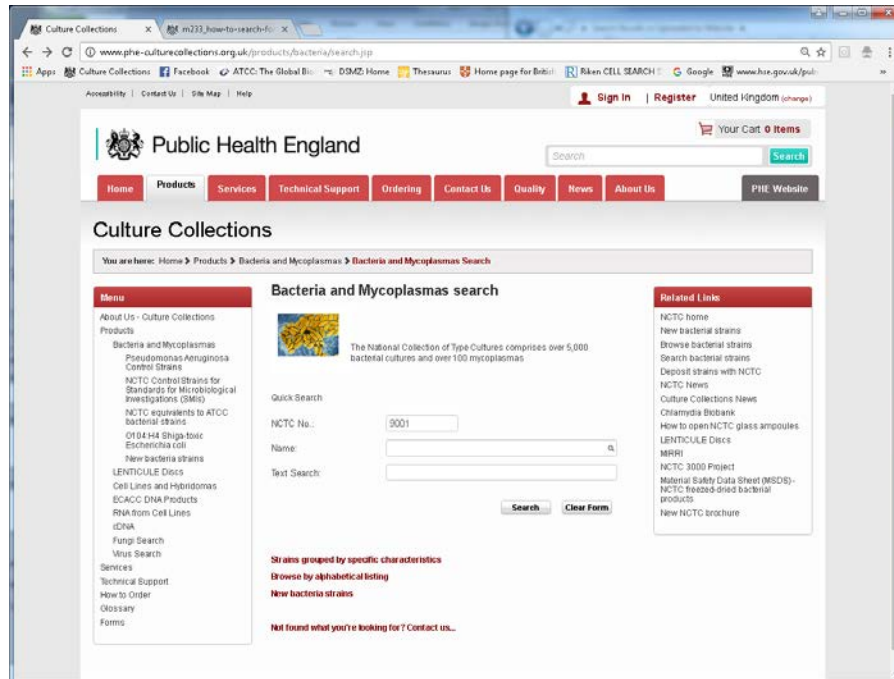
Culture Collections × m233_how-to-search-fo ×

www.phe-culturecollections.org.uk/products/bacteria/search.jsp

Apps Culture Collections Facebook ATCC: The Global Bio DSMZ Home Thesaurus Home page for Britis Riken CELL SEARCH G Google www.hse.gov.uk/pub »

Accessibility | Contact Us | Site Map | Help

Sign In | Register United Kingdom (change)

Your Cart 0 Items

Public Health England

Search Search

Home Products Services Technical Support Ordering Contact Us Quality News About Us PHE Website

Culture Collections

You are here: Home > Products > Bacteria and Mycoplasmas > Bacteria and Mycoplasmas Search

Menu

About Us - Culture Collections
Products
Bacteria and Mycoplasmas
Pseudomonas Aeruginosa Control Strains
NCTC Control Strains for Standards for Microbiological Investigations (SMIs)
NCTC equivalents to ATCC bacterial strains
O104:H4 Shiga-toxic Escherichia coli
New bacteria strains
LENTICULE Discs
Cell Lines and Hybridomas
ECACC DNA Products
RNA from Cell Lines
cDNA
Fungi Search
Virus Search
Services
Technical Support
How to Order
Glossary
Forms

Bacteria and Mycoplasmas search

The National Collection of Type Cultures comprises over 5,000 bacterial cultures and over 100 mycoplasmas

Quick Search

NCTC No.: 9001

Name:

Text Search:

Search Clear Form

Strains grouped by specific characteristics
Browse by alphabetical listing
New bacteria strains

Not found what you're looking for? Contact us...

Related Links

NCTC home
New bacterial strains
Browse bacterial strains
Search bacterial strains
Deposit strains with NCTC
NCTC News
Culture Collections News
Chlamydia Biobank
How to open NCTC glass ampoules
LENTICULE Discs
MIRRI
NCTC 3000 Project
Material Safety Data Sheet (MSDS) - NCTC freeze-dried bacterial products
New NCTC brochure